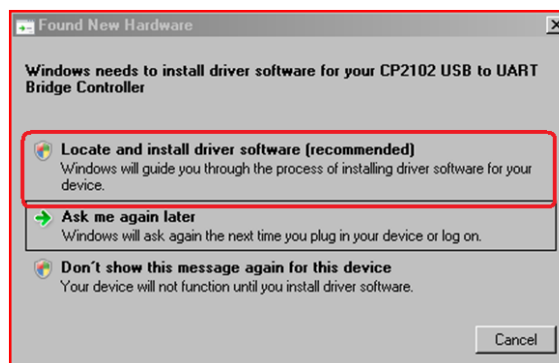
Found New Hardware

Windows needs to install driver software for your CP2102 USB to UART Bridge Controller

Locate and install driver software (recommended)
Windows will guide you through the process of installing driver software for your device.

Ask me again later
Windows will ask again the next time you plug in your device or log on.

Don't show this message again for this device
Your device will not function until you install driver software.

Cancel